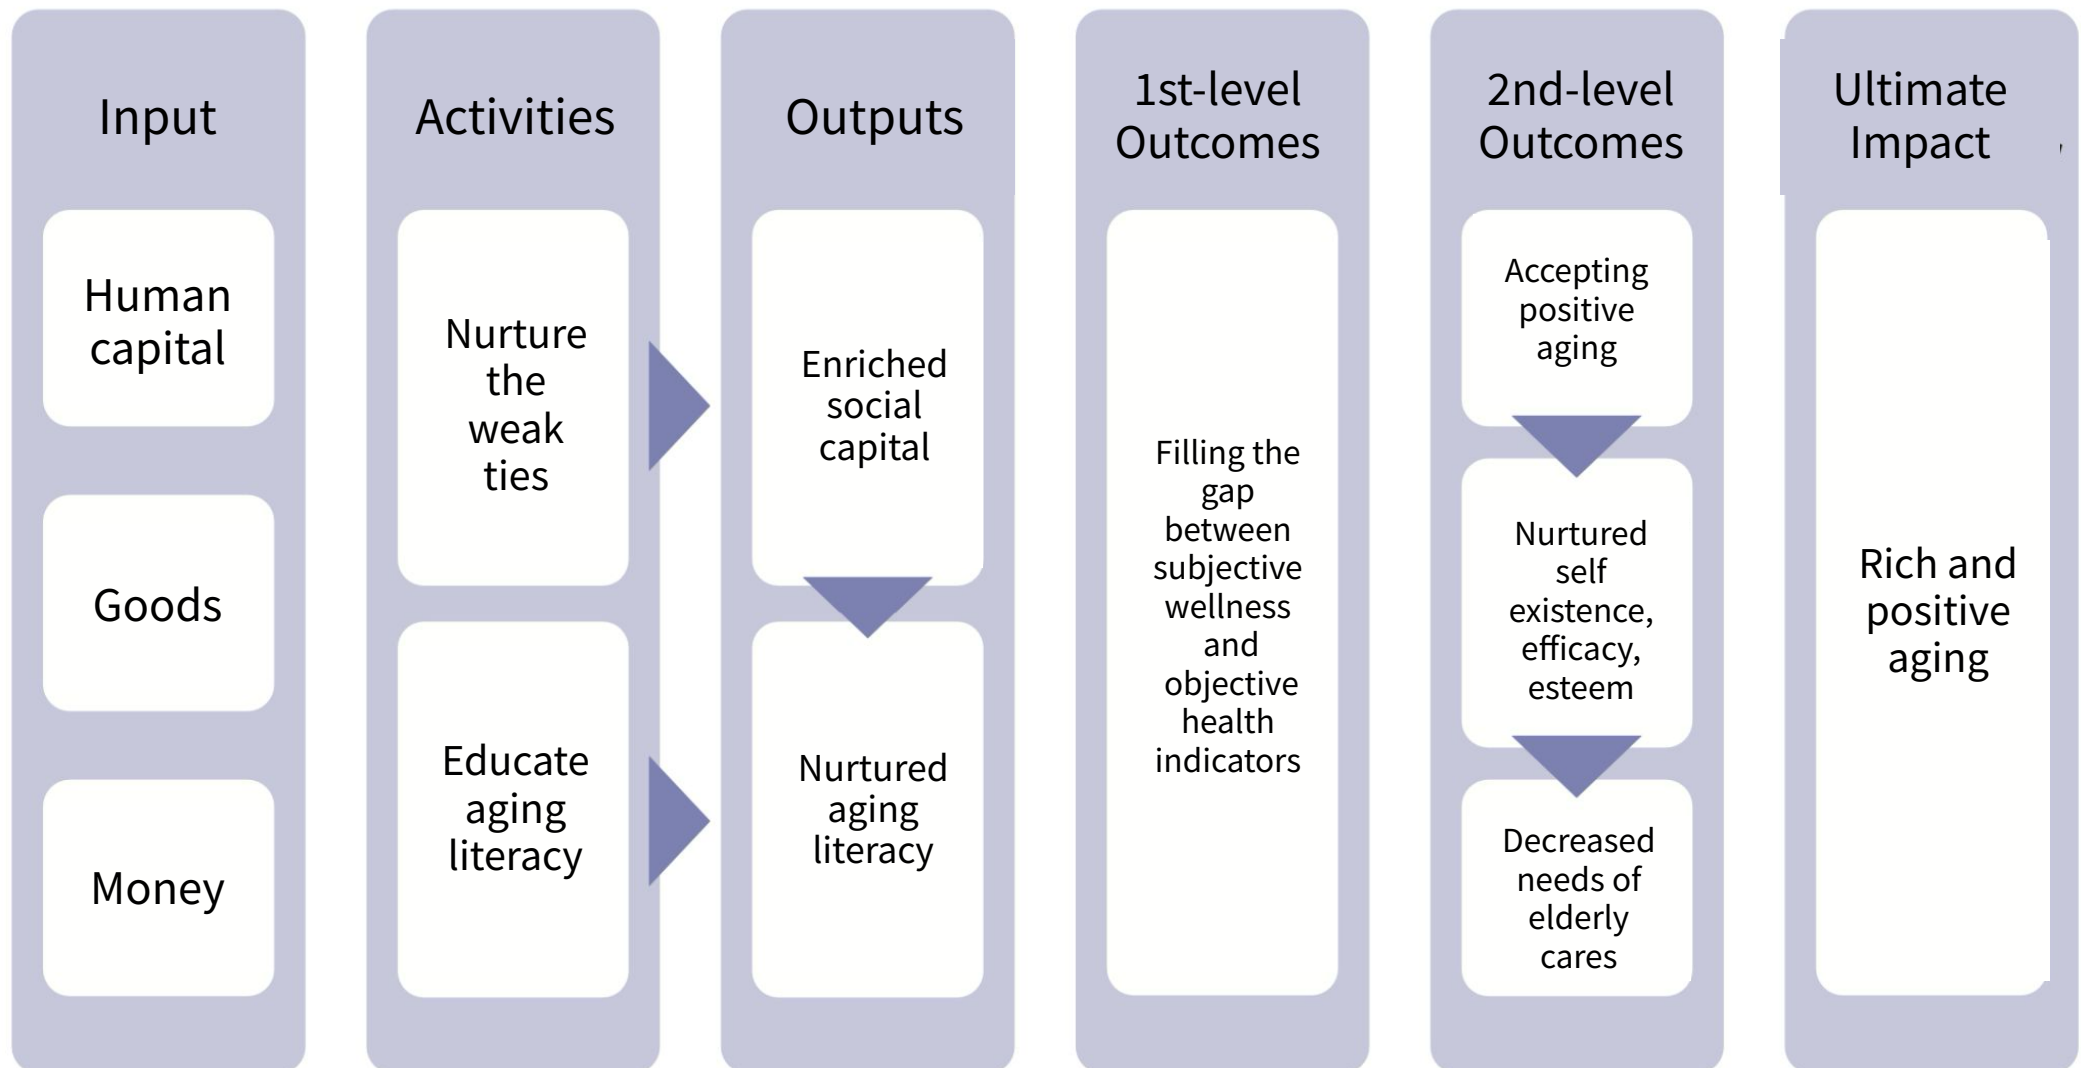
Input

Human capital

Goods

Money

Activities

Nurture the weak ties

Educate aging literacy

Outputs

Enriched social capital

Nurtured aging literacy

1st-level Outcomes

Filling the gap between subjective wellness and objective health indicators

2nd-level Outcomes

Accepting positive aging

Nurtured self existence, efficacy, esteem

Decreased needs of elderly cares

Ultimate Impact

Rich and positive aging